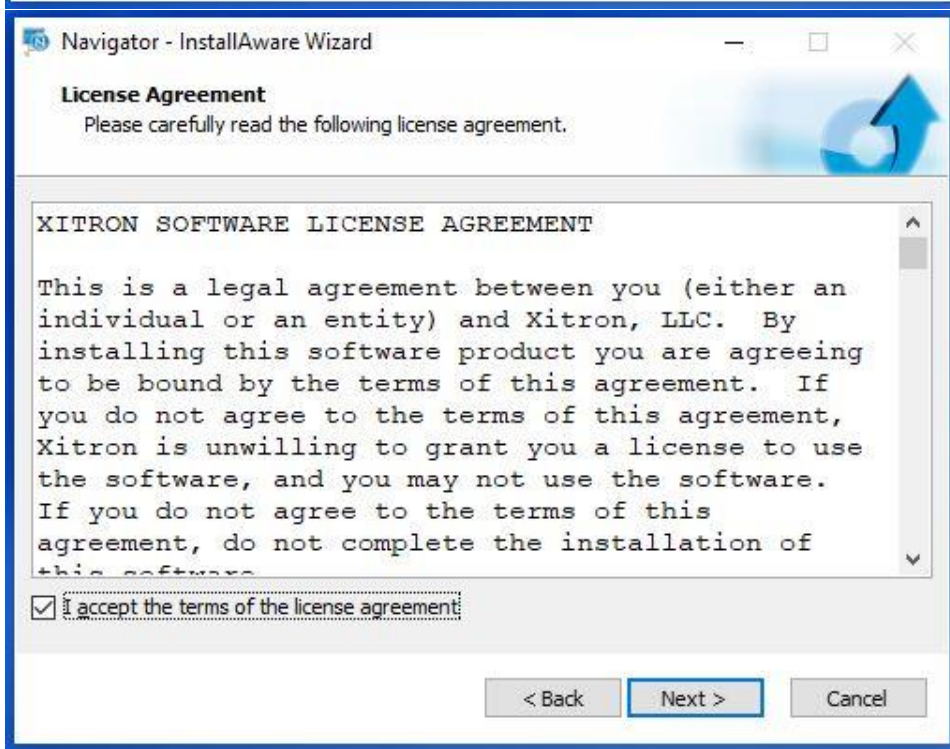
Navigator - InstallAware Wizard

License Agreement
Please carefully read the following license agreement.

XITRON SOFTWARE LICENSE AGREEMENT

This is a legal agreement between you (either an individual or an entity) and Xitron, LLC. By installing this software product you are agreeing to be bound by the terms of this agreement. If you do not agree to the terms of this agreement, Xitron is unwilling to grant you a license to use the software, and you may not use the software. If you do not agree to the terms of this agreement, do not complete the installation of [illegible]

I accept the terms of the license agreement

< Back
Next >
Cancel